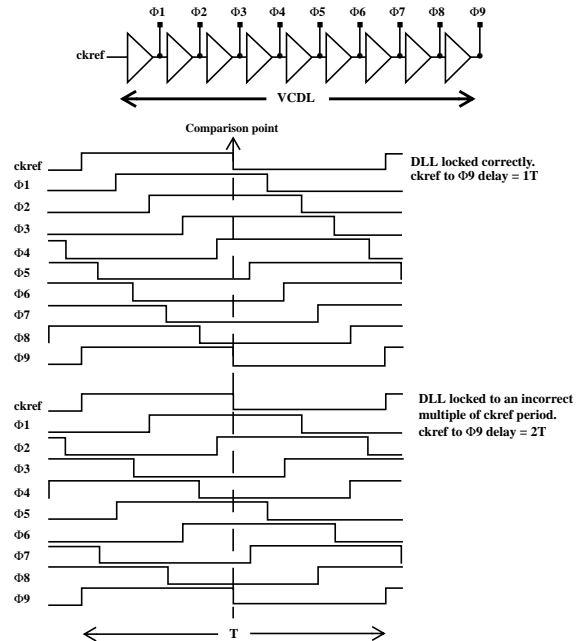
Φ1 Φ2 Φ3 Φ4 Φ5 Φ6 Φ7 Φ8 Φ9

ckref

VCDL

Comparison point

ckref
Φ1
Φ2
Φ3
Φ4
Φ5
Φ6
Φ7
Φ8
Φ9

DLL locked correctly. ckref to Φ9 delay = 1T

ckref
Φ1
Φ2
Φ3
Φ4
Φ5
Φ6
Φ7
Φ8
Φ9

DLL locked to an incorrect multiple of ckref period. ckref to Φ9 delay = 2T

T